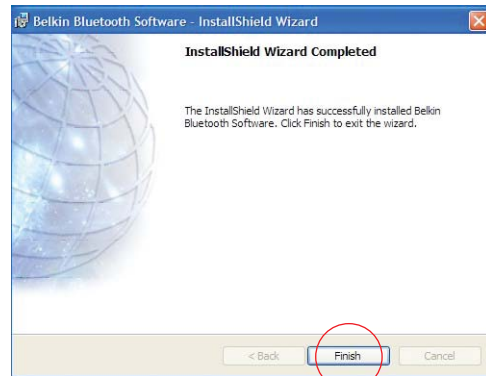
Belkin Bluetooth Software - InstallShield Wizard

InstallShield Wizard Completed

The InstallShield Wizard has successfully installed Belkin Bluetooth Software. Click Finish to exit the wizard.

< Back

Finish

Cancel